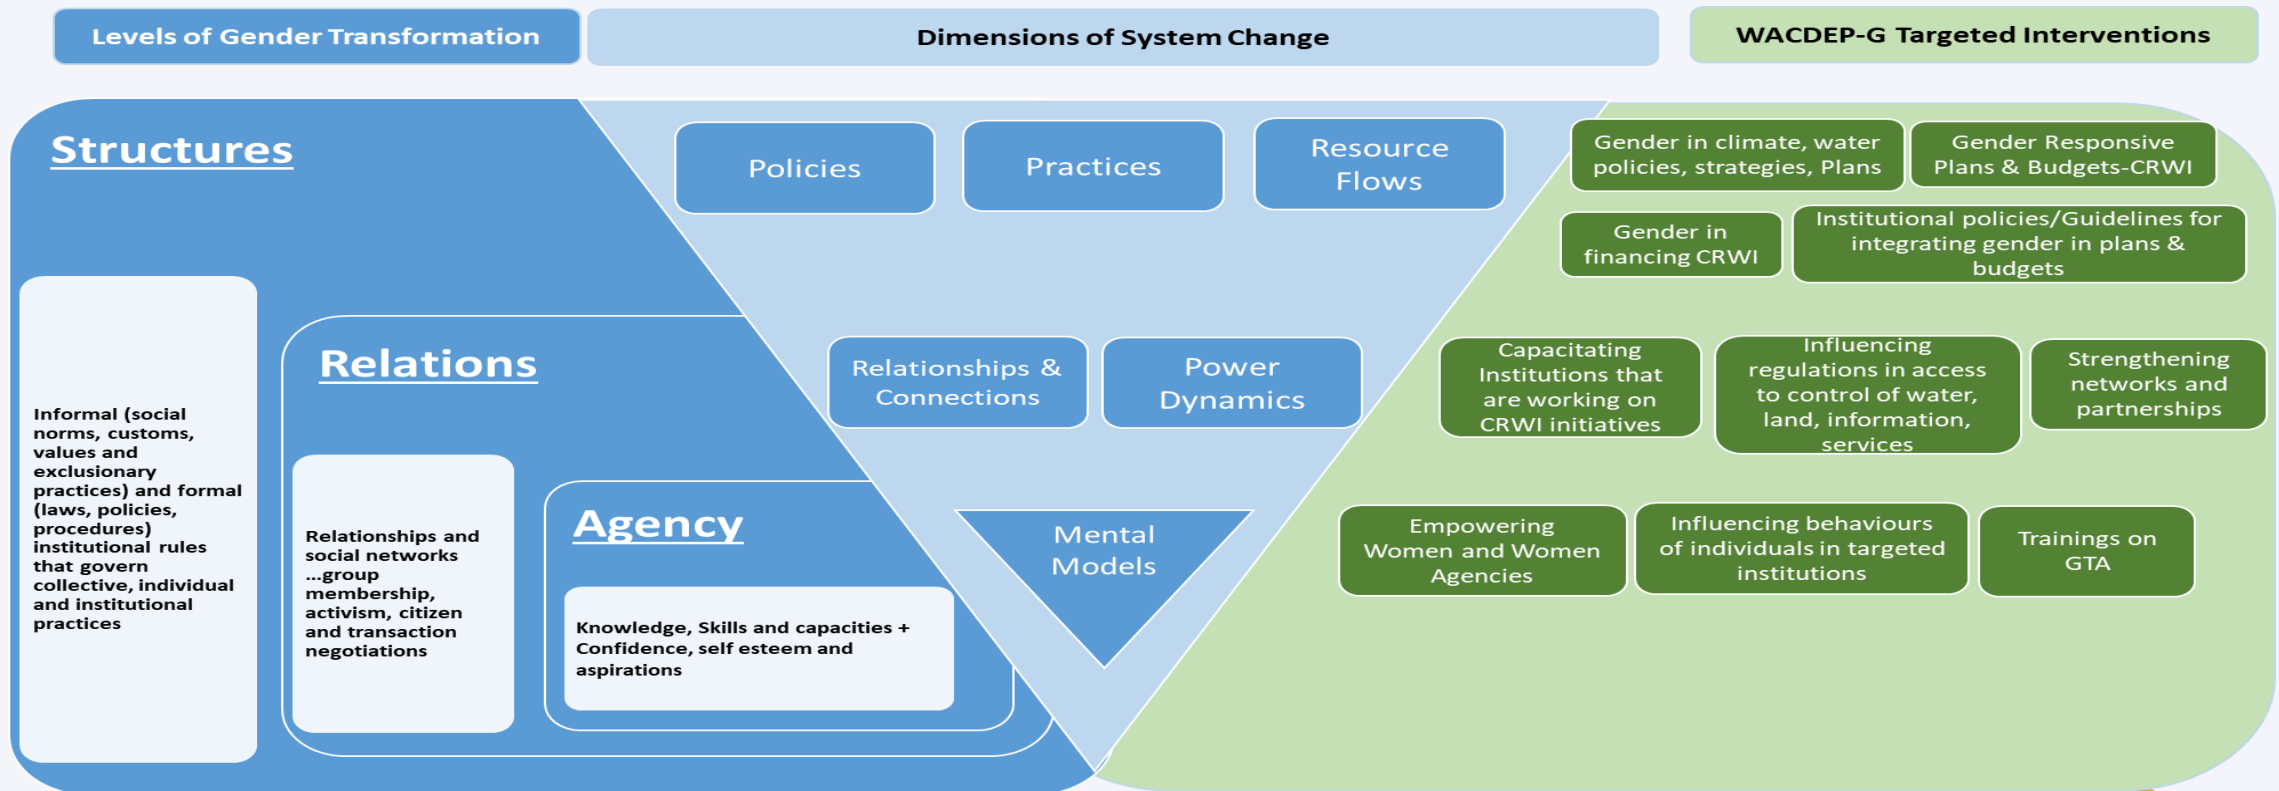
Levels of Gender Transformation

Dimensions of System Change

WACDEP-G Targeted Interventions

Structures

Informal (social norms, customs, values and exclusionary practices) and formal (laws, policies, procedures) institutional rules that govern collective, individual and institutional practices

Relations

Relationships and social networks ...group membership, activism, citizen and transaction negotiations

Agency

Knowledge, Skills and capacities + Confidence, self esteem and aspirations

Policies

Practices

Resource Flows

Relationships & Connections

Power Dynamics

Mental Models

Gender in climate, water policies, strategies, Plans

Gender Responsive Plans & Budgets-CRWI

Gender in financing CRWI

Institutional policies/Guidelines for integrating gender in plans & budgets

Capacitating Institutions that are working on CRWI initiatives

Influencing regulations in access to control of water, land, information, services

Strengthening networks and partnerships

Empowering Women and Women Agencies

Influencing behaviours of individuals in targeted institutions

Trainings on GTA